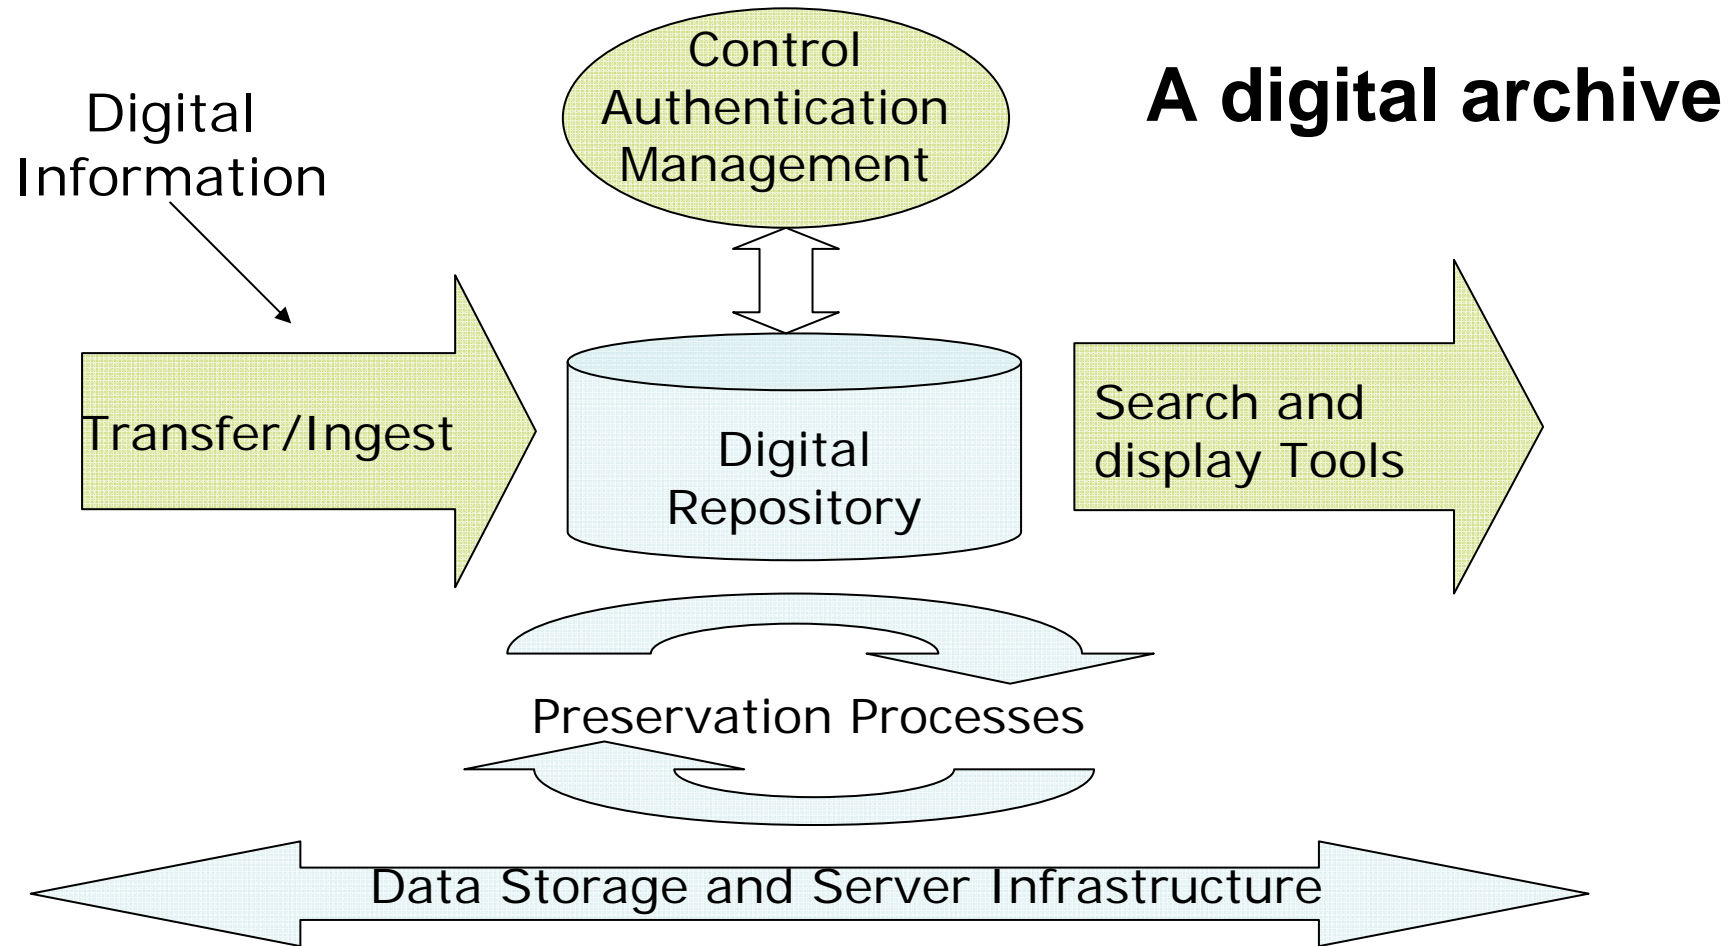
A digital archive

Digital Information

Control Authentication Management

Transfer/Ingest

Digital Repository

Search and display Tools

Preservation Processes

Data Storage and Server Infrastructure